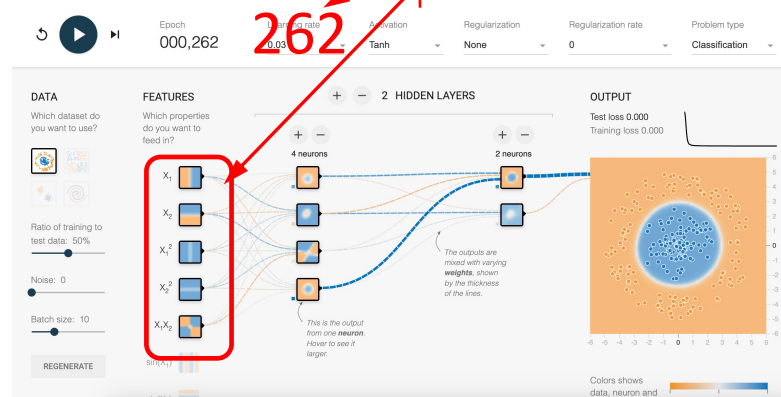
Epoch
000,262

262

Learning rate
0.03

Activation
Tanh

Regularization
None

Regularization rate
0

Problem type
Classification

DATA
Which dataset do you want to use?

Ratio of training to test data: 50%

Noise: 0

Batch size: 10

REGENERATE

FEATURES
Which properties do you want to feed in?

$X_1$
$X_2$
$X_1^2$
$X_2^2$
$X_1X_2$
$sin(X_1)$

+ − 2 HIDDEN LAYERS

+ −
4 neurons

+ −
2 neurons

The outputs are mixed with varying **weights**, shown by the thickness of the lines.

This is the output from one **neuron**. Hover to see it larger.

OUTPUT
Test loss 0.000
Training loss 0.000

6
5
4
3
2
1
0
-1
-2
-3
-4
-5
-6

-6 -5 -4 -3 -2 -1 0 1 2 3 4 5 6

Colors shows data, neuron and